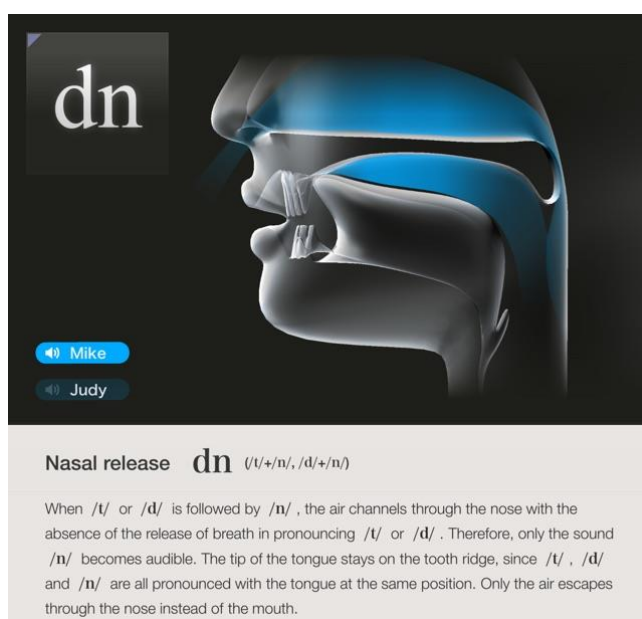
dn

Mike

Judy

Nasal release dn (/t/+/n/, /d/+/n/)

When /t/ or /d/ is followed by /n/ , the air channels through the nose with the absence of the release of breath in pronouncing /t/ or /d/ . Therefore, only the sound /n/ becomes audible. The tip of the tongue stays on the tooth ridge, since /t/ , /d/ and /n/ are all pronounced with the tongue at the same position. Only the air escapes through the nose instead of the mouth.